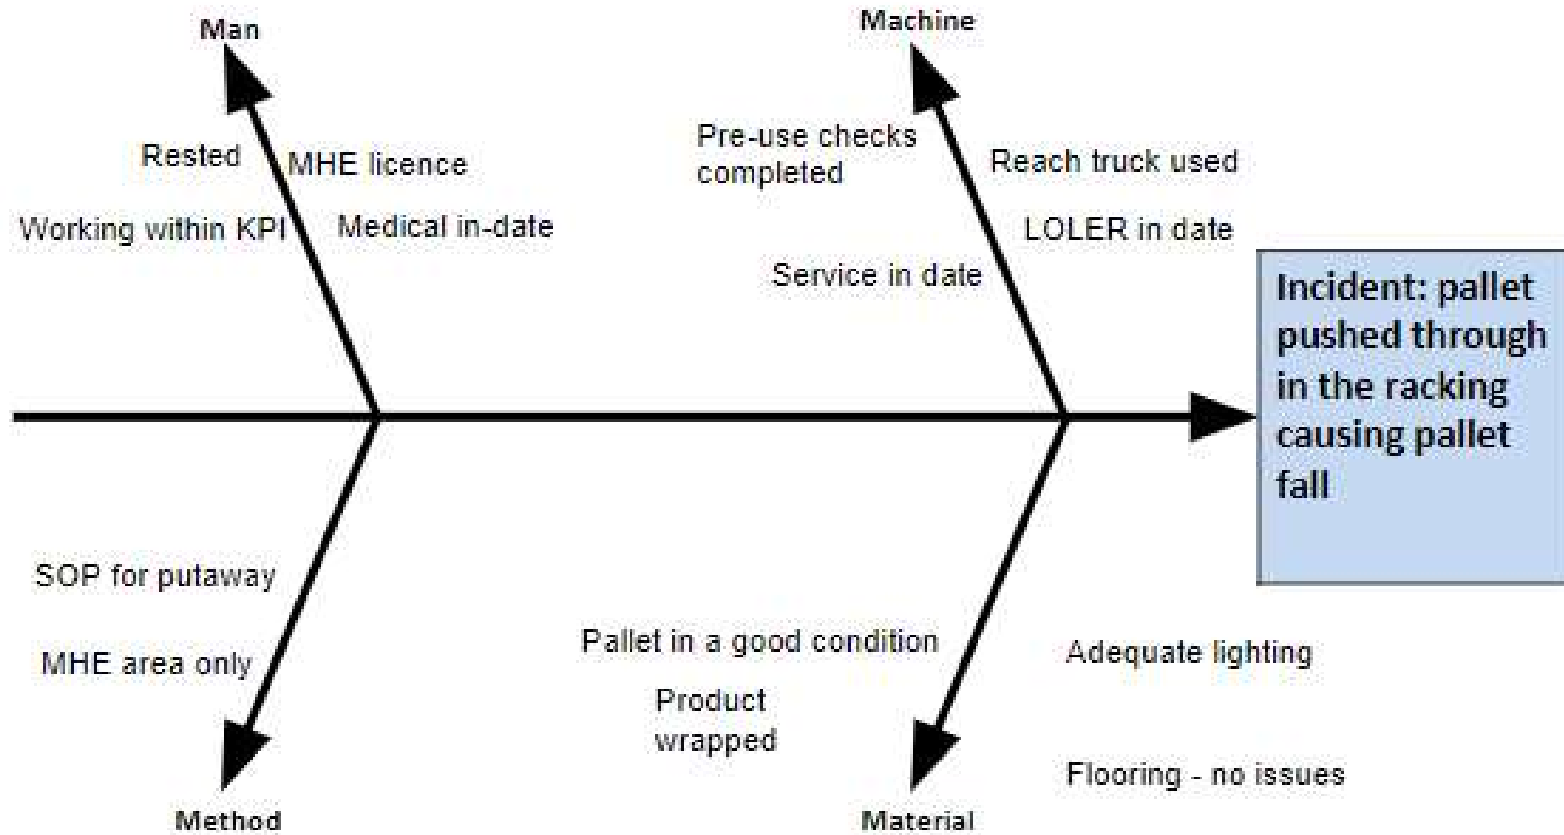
Man

Rested

MHE licence

Working within KPI

Medical in-date

Machine

Pre-use checks completed

Reach truck used

LOLER in date

Service in date

Incident: pallet pushed through in the racking causing pallet fall

SOP for putaway

MHE area only

Method

Pallet in a good condition

Product wrapped

Adequate lighting

Flooring - no issues

Material